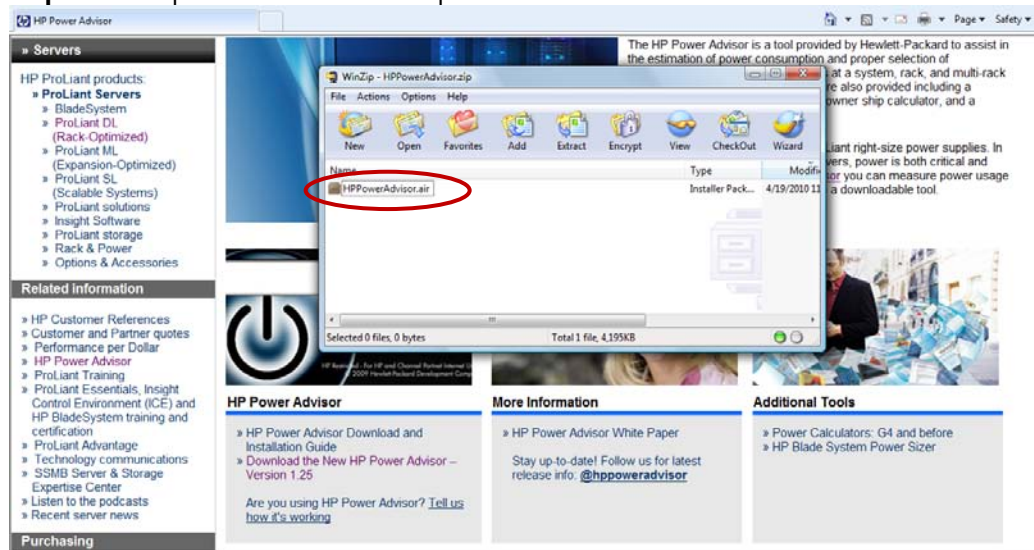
HP Power Advisor

Page ▾ Safety ▾

» Servers

HP ProLiant products:
» ProLiant Servers
» BladeSystem
» ProLiant DL (Rack-Optimized)
» ProLiant ML (Expansion-Optimized)
» ProLiant SL (Scalable Systems)
» ProLiant solutions
» Insight Software
» ProLiant storage
» Rack & Power
» Options & Accessories

Related information

» HP Customer References
» Customer and Partner quotes
» Performance per Dollar
» HP Power Advisor
» ProLiant Training
» ProLiant Essentials, Insight Control Environment (ICE) and HP BladeSystem training and certification
» ProLiant Advantage
» Technology communications
» SSMB Server & Storage Expertise Center
» Listen to the podcasts
» Recent server news

Purchasing

The HP Power Advisor is a tool provided by Hewlett-Packard to assist in the estimation of power consumption and proper selection of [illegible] at a system, rack, and multi-rack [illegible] re also provided including a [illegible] wner ship calculator, and a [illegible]

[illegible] iant right-size power supplies. In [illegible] vers, power is both critical and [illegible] or you can measure power usage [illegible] a downloadable tool.

WinZip - HPPowerAdvisor.zip

File Actions Options Help

New Open Favorites Add Extract Encrypt View CheckOut Wizard

Name | Type | Modifi
HPPowerAdvisor.air | Installer Pack... | 4/19/2010 11

Selected 0 files, 0 bytes | Total 1 file, 4,195KB

HP Power Advisor

» HP Power Advisor Download and Installation Guide
» Download the New HP Power Advisor – Version 1.25

Are you using HP Power Advisor? Tell us how it's working

More Information

» HP Power Advisor White Paper

Stay up-to-date! Follow us for latest release info: @hppoweradvisor

Additional Tools

» Power Calculators: G4 and before
» HP Blade System Power Sizer